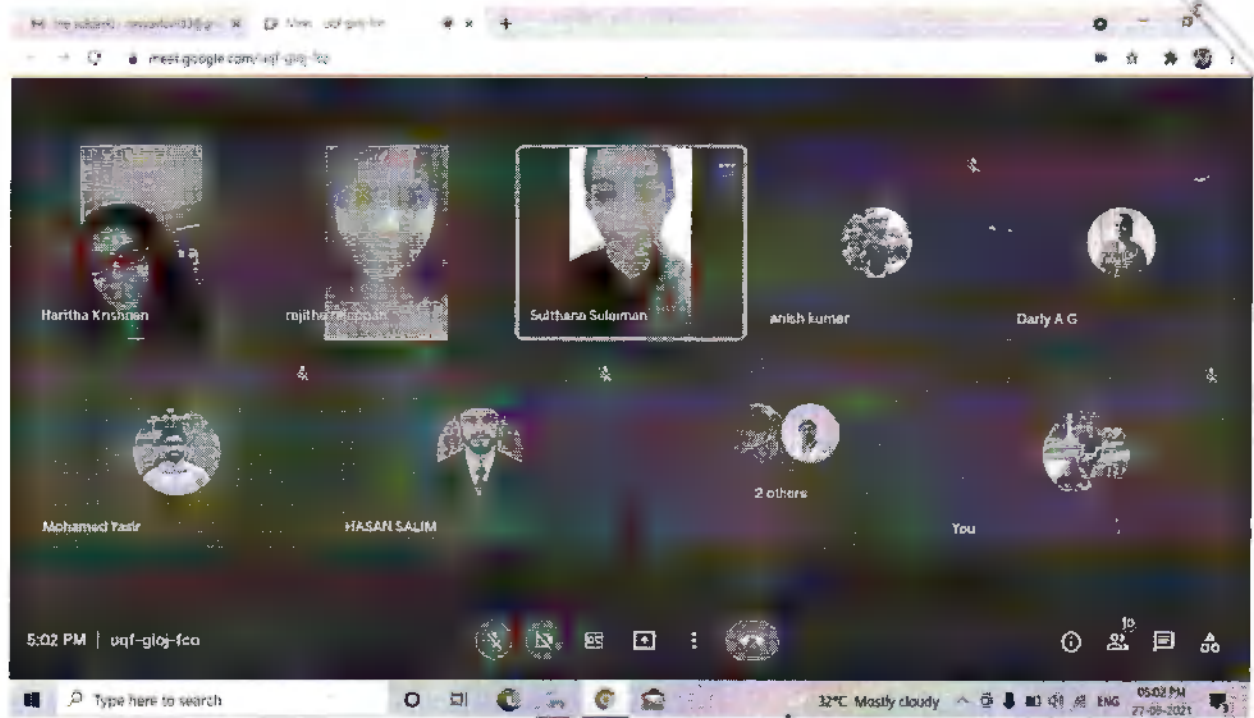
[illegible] × Meet - uqf-gloj-fco × +

meet.google.com/uqf-gloj-fco

Haritha Krishnan

rajitha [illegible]

Sutthara Suleiman

anish kumar

Darly A G

Mohamed Yasir

HASAN SALIM

2 others

You

5:02 PM | uqf-gloj-fco

10

Type here to search

32°C Mostly cloudy

ENG

05:02 PM
27-05-2021